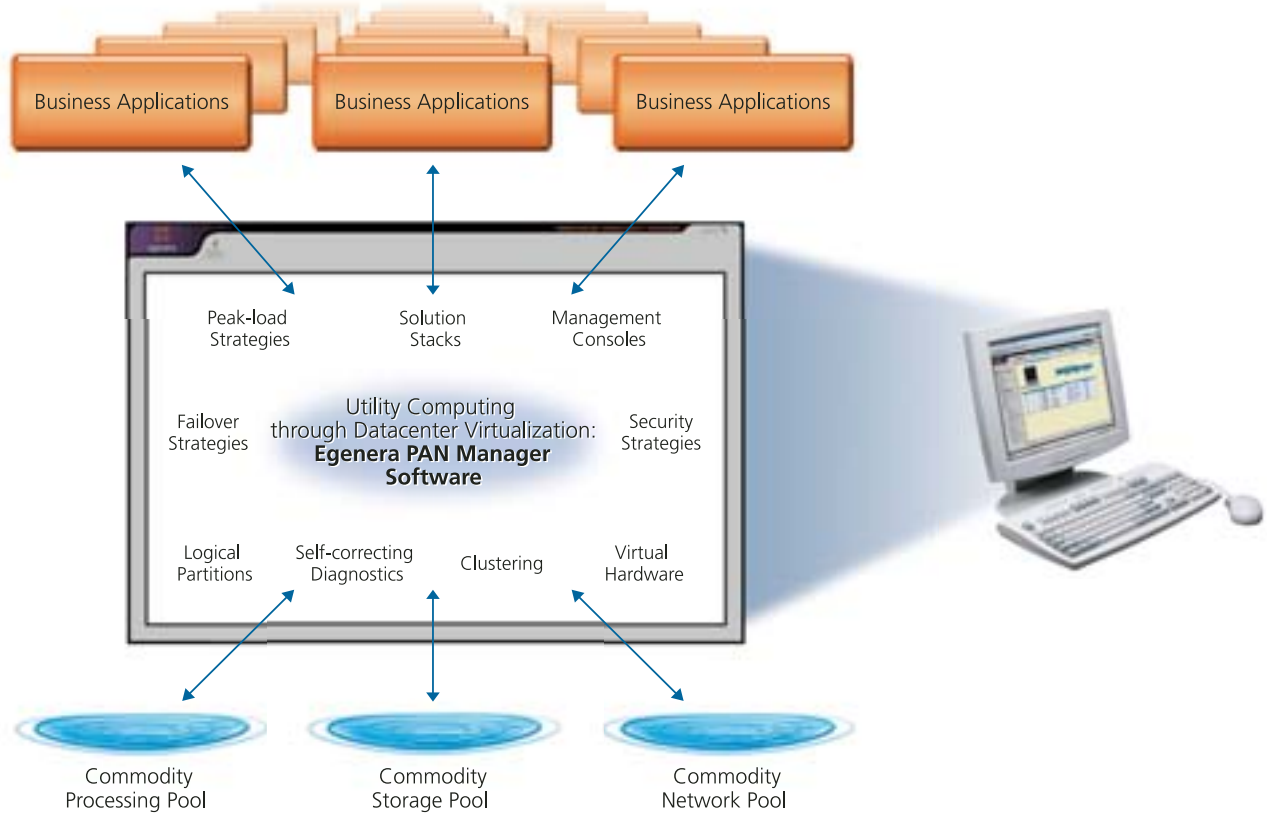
Business Applications

Business Applications

Business Applications

Peak-load Strategies

Solution Stacks

Management Consoles

Failover Strategies

Utility Computing through Datacenter Virtualization: **Egenera PAN Manager Software**

Security Strategies

Logical Partitions

Self-correcting Diagnostics

Clustering

Virtual Hardware

Commodity Processing Pool

Commodity Storage Pool

Commodity Network Pool